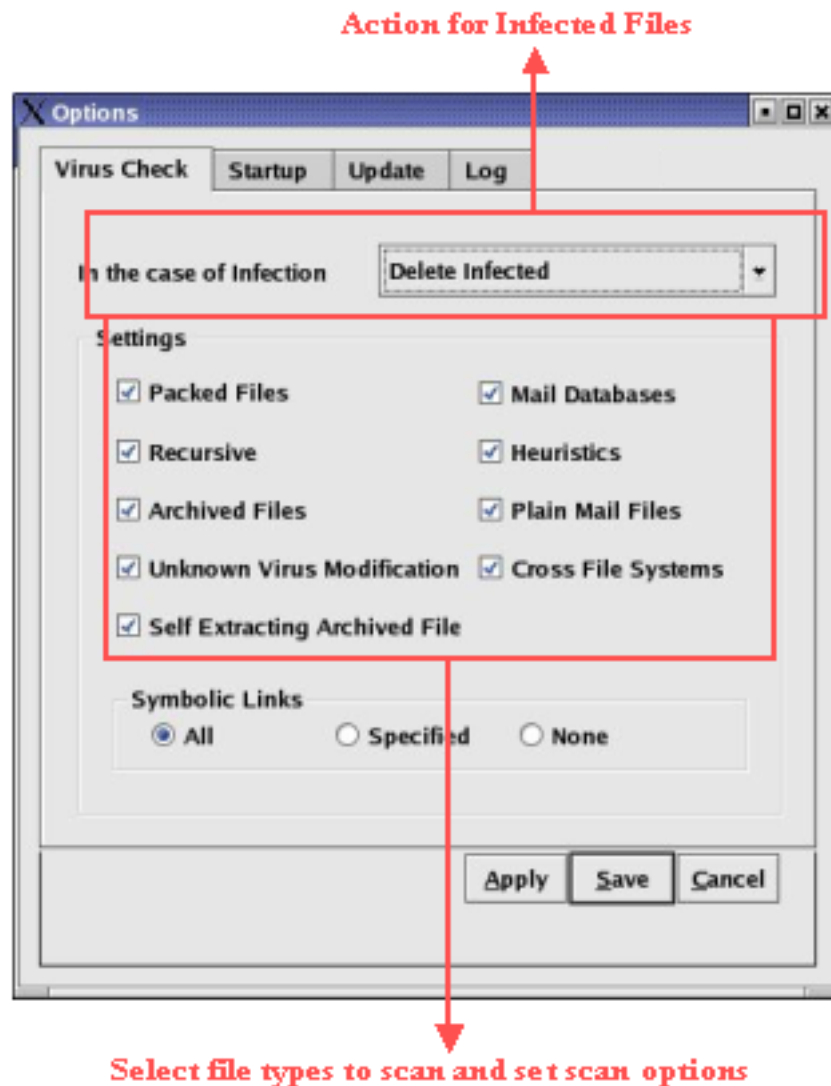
Action for Infected Files

Options

Virus Check | Startup | Update | Log

In the case of Infection | Delete Infected

Settings

Packed Files
Mail Databases
Recursive
Heuristics
Archived Files
Plain Mail Files
Unknown Virus Modification
Cross File Systems
Self Extracting Archived File

Symbolic Links
All
Specified
None

Apply | Save | Cancel

Select file types to scan and set scan options